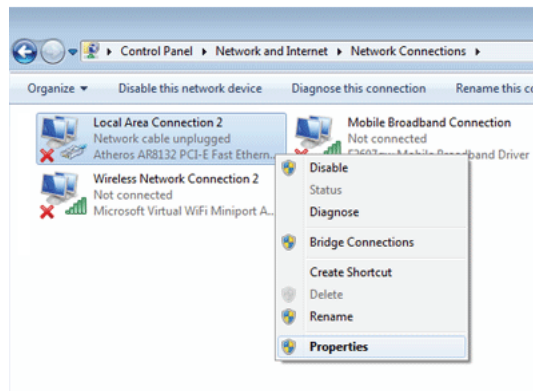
Control Panel ▸ Network and Internet ▸ Network Connections ▸

Organize ▾ Disable this network device Diagnose this connection Rename this c

Local Area Connection 2
Network cable unplugged
Atheros AR8132 PCI-E Fast Ethern...

Mobile Broadband Connection
Not connected
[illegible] Mobile Broadband Driver

Wireless Network Connection 2
Not connected
Microsoft Virtual WiFi Miniport A...

Disable
Status
Diagnose
Bridge Connections
Create Shortcut
Delete
Rename
Properties